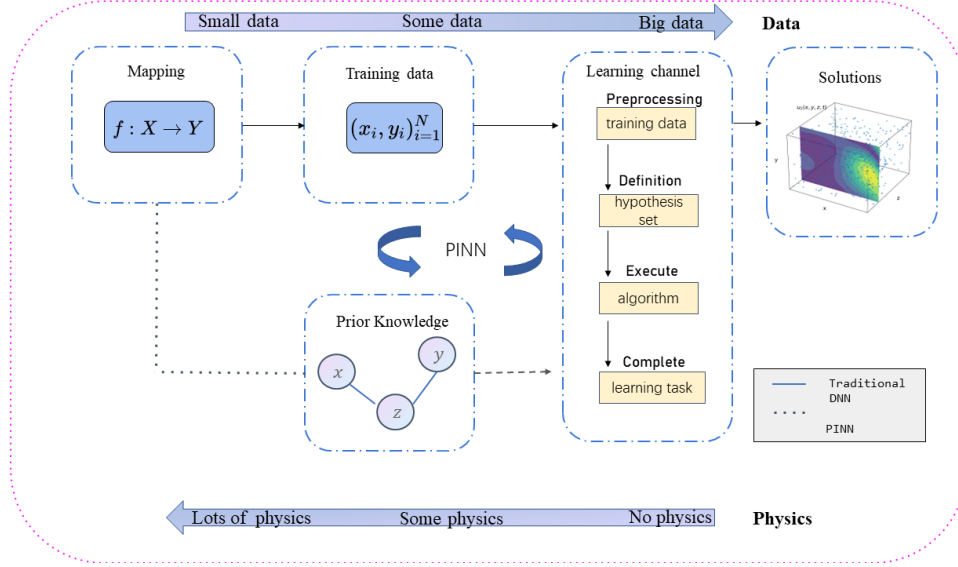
Small data Some data Big data

Data

Mapping

$f: X \rightarrow Y$

Training data

$(x_i, y_i)_{i=1}^N$

Learning channel

Preprocessing

training data

Definition

hypothesis set

Execute

algorithm

Complete

learning task

Solutions

$u_i(x, y, z, t)$

y

x

z

PINN

Prior Knowledge

$x$

$y$

$z$

Traditional DNN

PINN

Lots of physics Some physics No physics

Physics